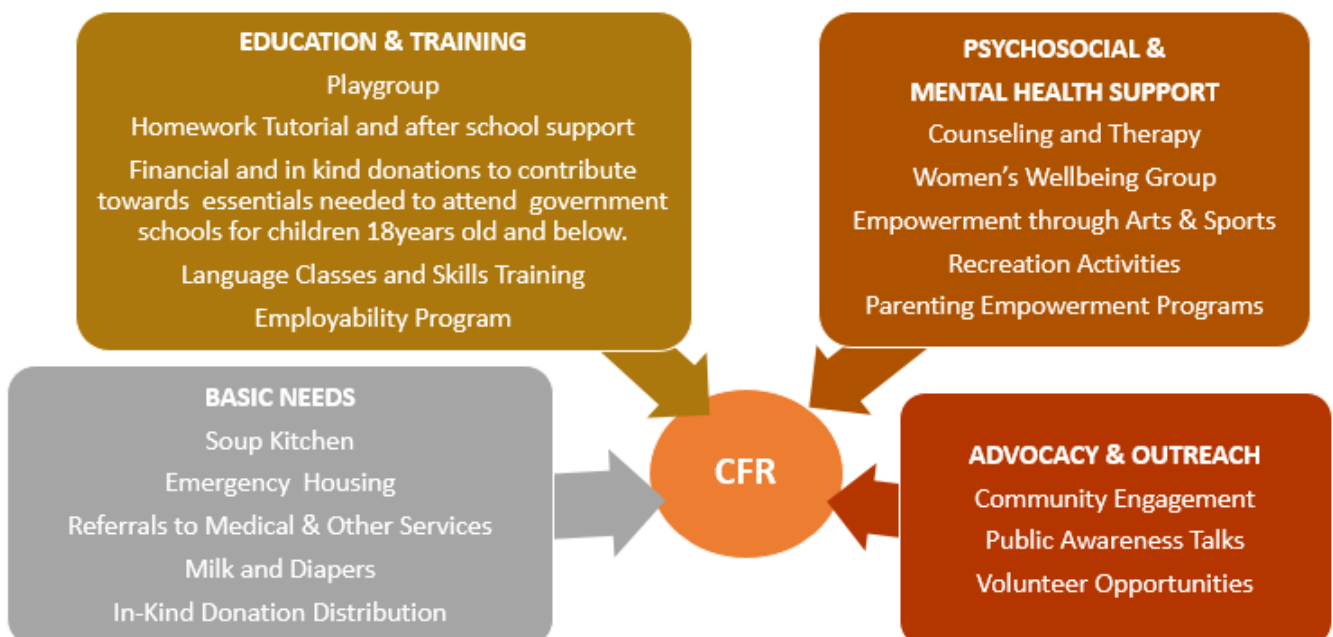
EDUCATION & TRAINING

Playgroup

Homework Tutorial and after school support

Financial and in kind donations to contribute towards essentials needed to attend government schools for children 18years old and below.

Language Classes and Skills Training

Employability Program

PSYCHOSOCIAL & MENTAL HEALTH SUPPORT

Counseling and Therapy

Women's Wellbeing Group

Empowerment through Arts & Sports

Recreation Activities

Parenting Empowerment Programs

BASIC NEEDS

Soup Kitchen

Emergency Housing

Referrals to Medical & Other Services

Milk and Diapers

In-Kind Donation Distribution

CFR

ADVOCACY & OUTREACH

Community Engagement

Public Awareness Talks

Volunteer Opportunities